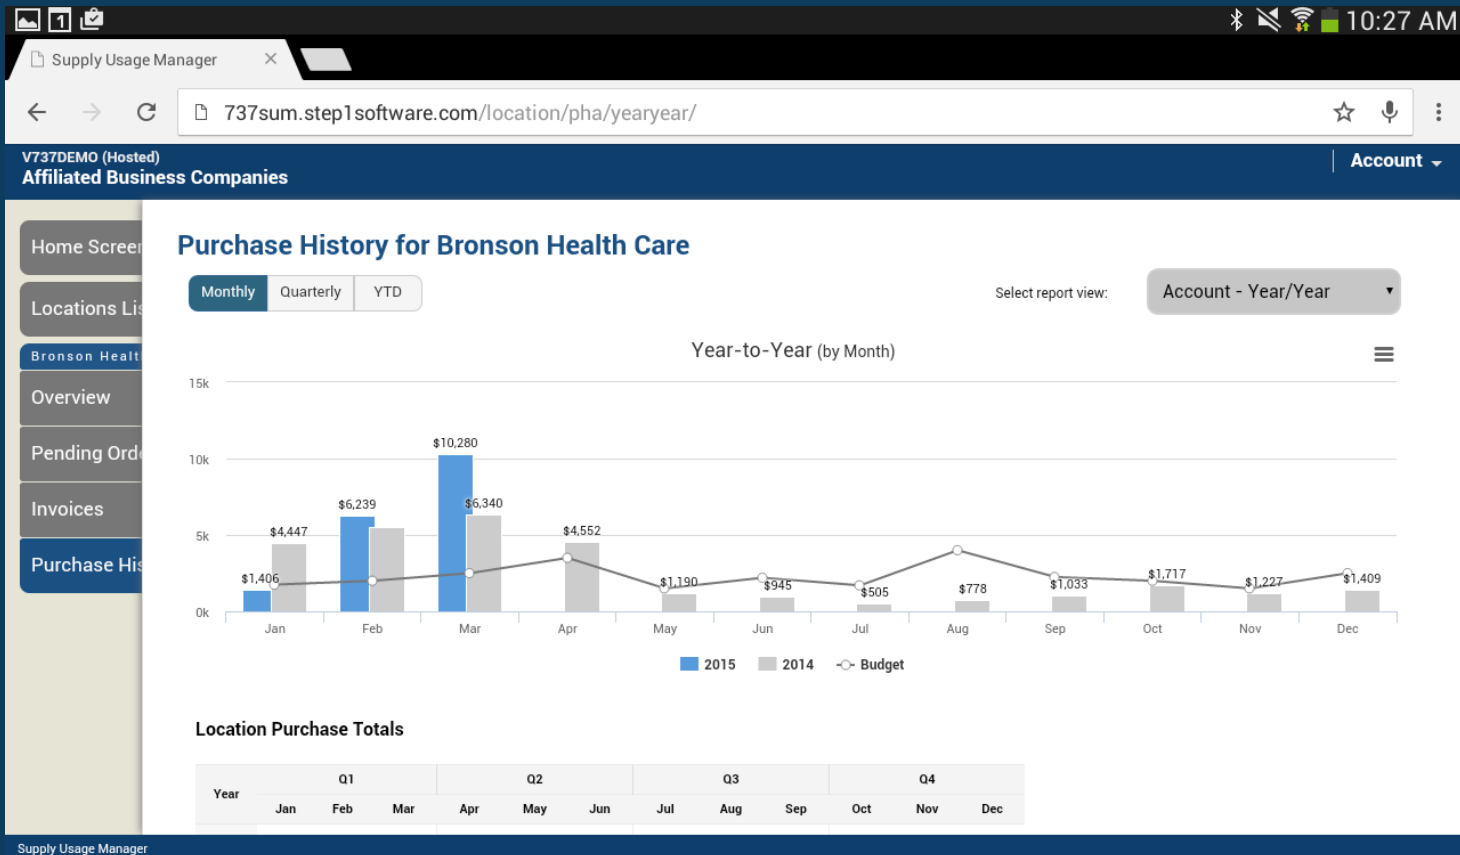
10:27 AM

Supply Usage Manager ×

737sum.step1software.com/location/pha/yearyear/

V737DEMO (Hosted)
Affiliated Business Companies

Account

Home Screen
Locations Lis
Bronson Healt
Overview
Pending Ord
Invoices
Purchase His

Purchase History for Bronson Health Care

Monthly Quarterly YTD

Select report view: Account - Year/Year

Year-to-Year (by Month)

15k
10k
5k
0k

$1,406 $4,447 $6,239 $10,280 $6,340 $4,552 $1,190 $945 $505 $778 $1,033 $1,717 $1,227 $1,409

Jan Feb Mar Apr May Jun Jul Aug Sep Oct Nov Dec

2015 2014 Budget

Location Purchase Totals

| Year | Q1 | | | Q2 | | | Q3 | | | Q4 | | |
|---|---|---|---|---|---|---|---|---|---|---|---|---|
| | Jan | Feb | Mar | Apr | May | Jun | Jul | Aug | Sep | Oct | Nov | Dec |

Supply Usage Manager